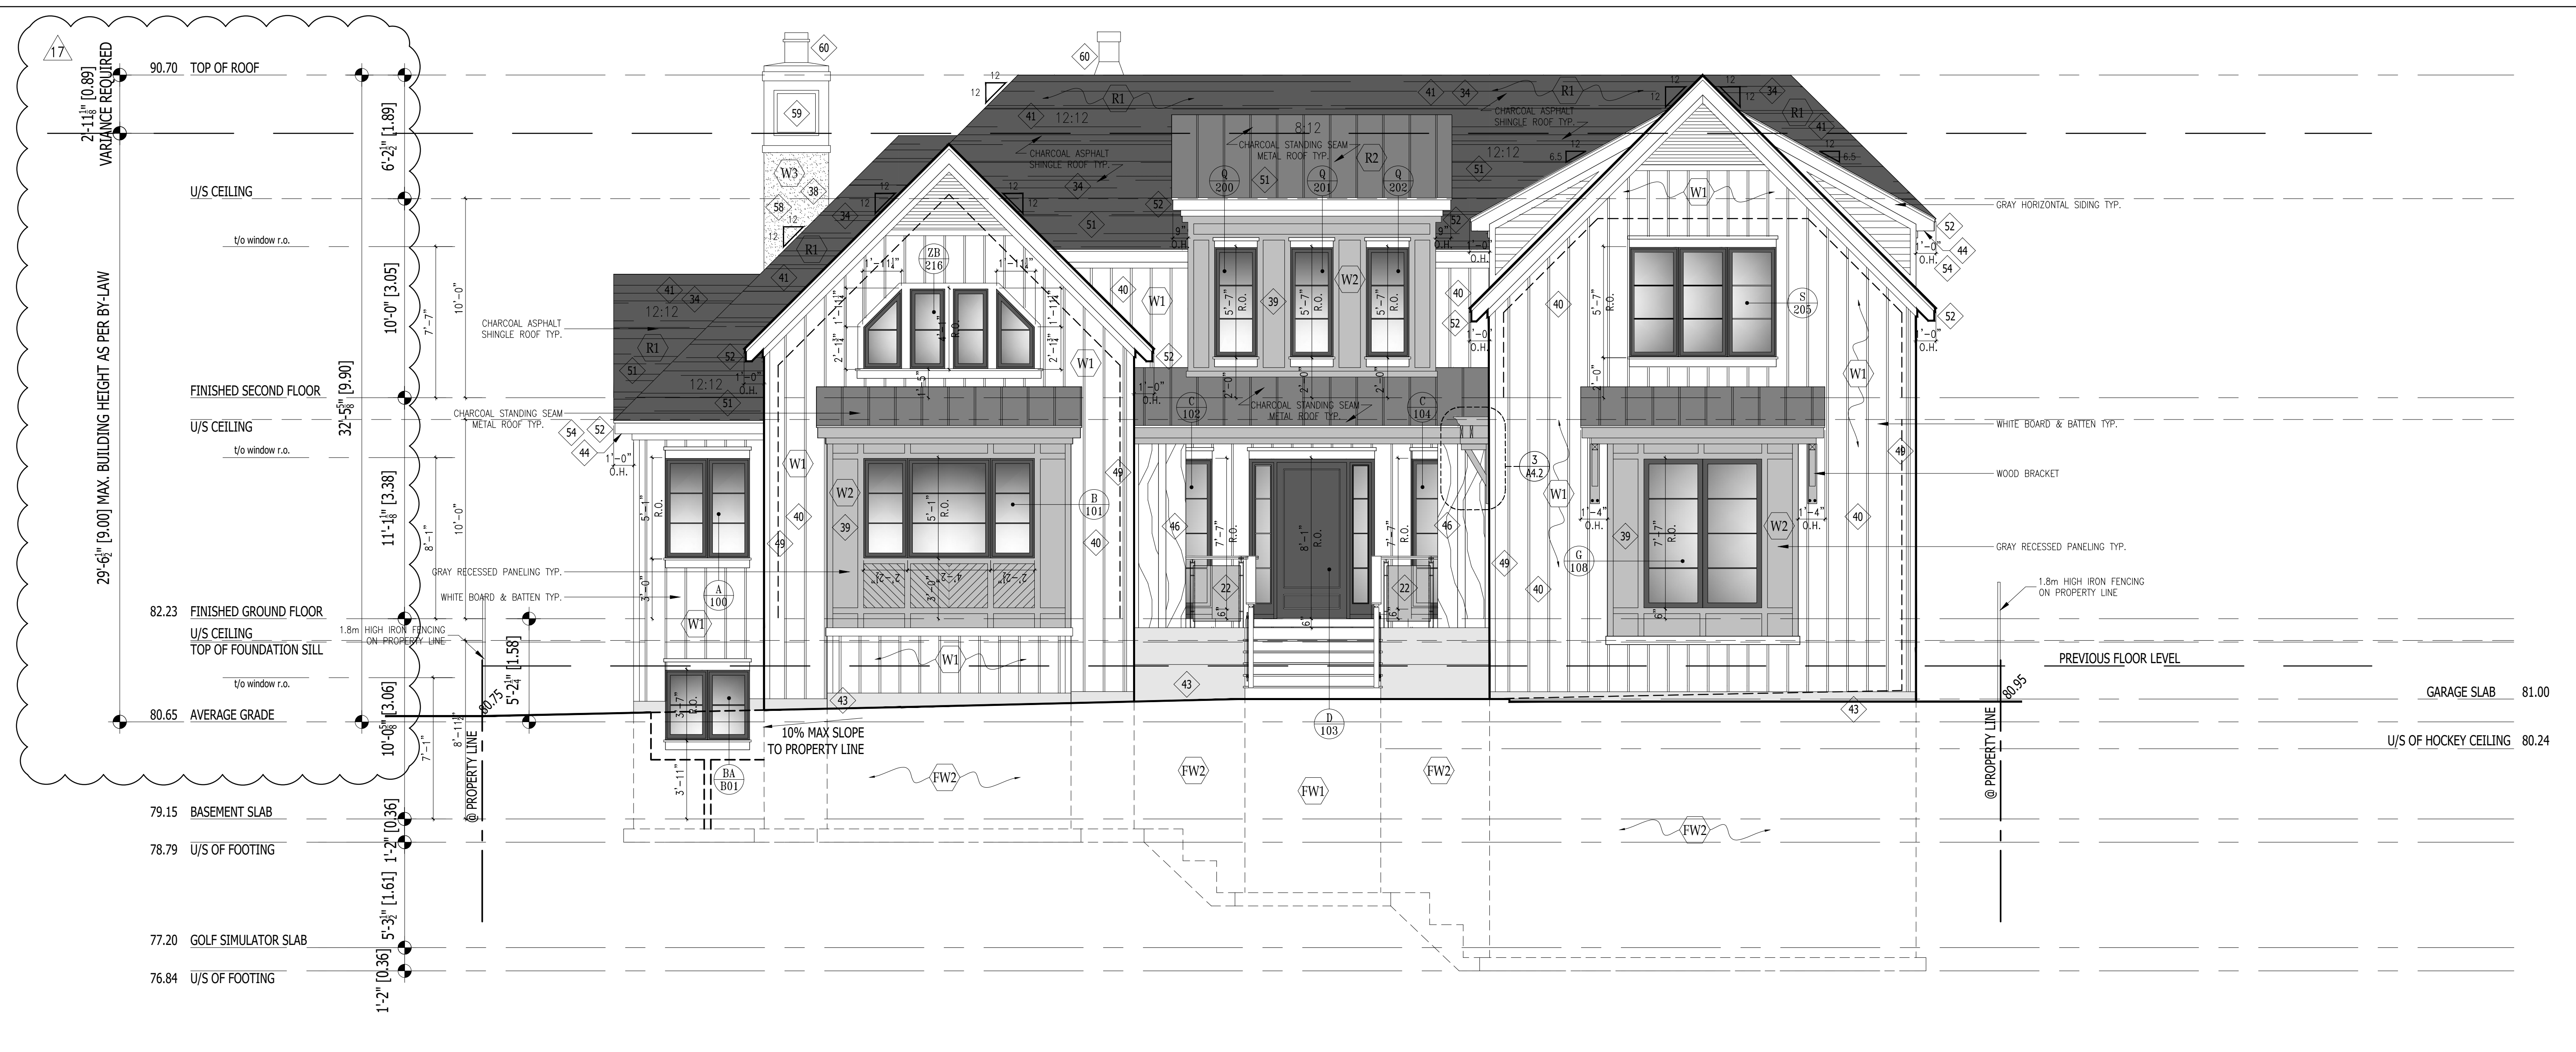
17

2'-11⅛" [0.89] VARIANCE REQUIRED

29'-6½" [9.00] MAX. BUILDING HEIGHT AS PER BY-LAW

90.70 TOP OF ROOF

U/S CEILING

t/o window r.o.

FINISHED SECOND FLOOR

U/S CEILING

t/o window r.o.

82.23 FINISHED GROUND FLOOR

U/S CEILING

TOP OF FOUNDATION SILL

t/o window r.o.

80.65 AVERAGE GRADE

79.15 BASEMENT SLAB

78.79 U/S OF FOOTING

77.20 GOLF SIMULATOR SLAB

76.84 U/S OF FOOTING

6'-2½" [1.89]

10'-0" [3.05]

32'-5⅝" [9.90]

11'-1⅛" [3.38]

10'-0⅝" [3.06]

1'-2" [0.36]

5'-3½" [1.61]

1'-2" [0.36]

5'-2⅜" [1.58]

7'-7"

10'-0"

8'-1"

10'-0"

7'-1"

8'-11"

80.75

@ PROPERTY LINE

1.8m HIGH IRON FENCING ON PROPERTY LINE

10% MAX SLOPE TO PROPERTY LINE

CHARCOAL ASPHALT SHINGLE ROOF TYP.

CHARCOAL STANDING SEAM METAL ROOF TYP.

GRAY RECESSED PANELING TYP.

WHITE BOARD & BATTEN TYP.

CHARCOAL ASPHALT SHINGLE ROOF TYP.

CHARCOAL STANDING SEAM METAL ROOF TYP.

CHARCOAL ASPHALT SHINGLE ROOF TYP.

CHARCOAL STANDING SEAM METAL ROOF TYP.

8:12

12:12

12:12

12:12

12:12

12:12

6.5

6.5

12

R1

R1

R1

R1

R2

W1

W2

W3

FW1

FW2

FW2

FW2

FW2

60

60

59

58

38

41

34

51

52

54

44

40

39

49

43

46

22

ZB 216

Q 200

Q 201

Q 202

S 205

C 102

C 104

B 101

A 100

G 108

D 103

BA B01

3 A4.2

5'-7" R.O.

5'-1" R.O.

8'-1" R.O.

7'-7" R.O.

3'-7" R.O.

3'-0"

3'-11"

1'-0" O.H.

9" O.H.

1'-4" O.H.

2'-0"

1'-5"

6"

GRAY HORIZONTAL SIDING TYP.

WHITE BOARD & BATTEN TYP.

WOOD BRACKET

GRAY RECESSED PANELING TYP.

1.8m HIGH IRON FENCING ON PROPERTY LINE

PREVIOUS FLOOR LEVEL

80.95

@ PROPERTY LINE

GARAGE SLAB 81.00

U/S OF HOCKEY CEILING 80.24